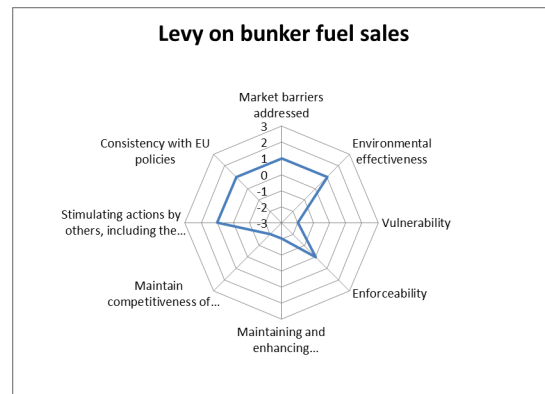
Levy on bunker fuel sales

Market barriers addressed

3
2
1
0
-1
-2
-3

Environmental effectiveness

Vulnerability

Enforceability

Maintaining and enhancing...

Maintain competitiveness of...

Stimulating actions by others, including the...

Consistency with EU policies